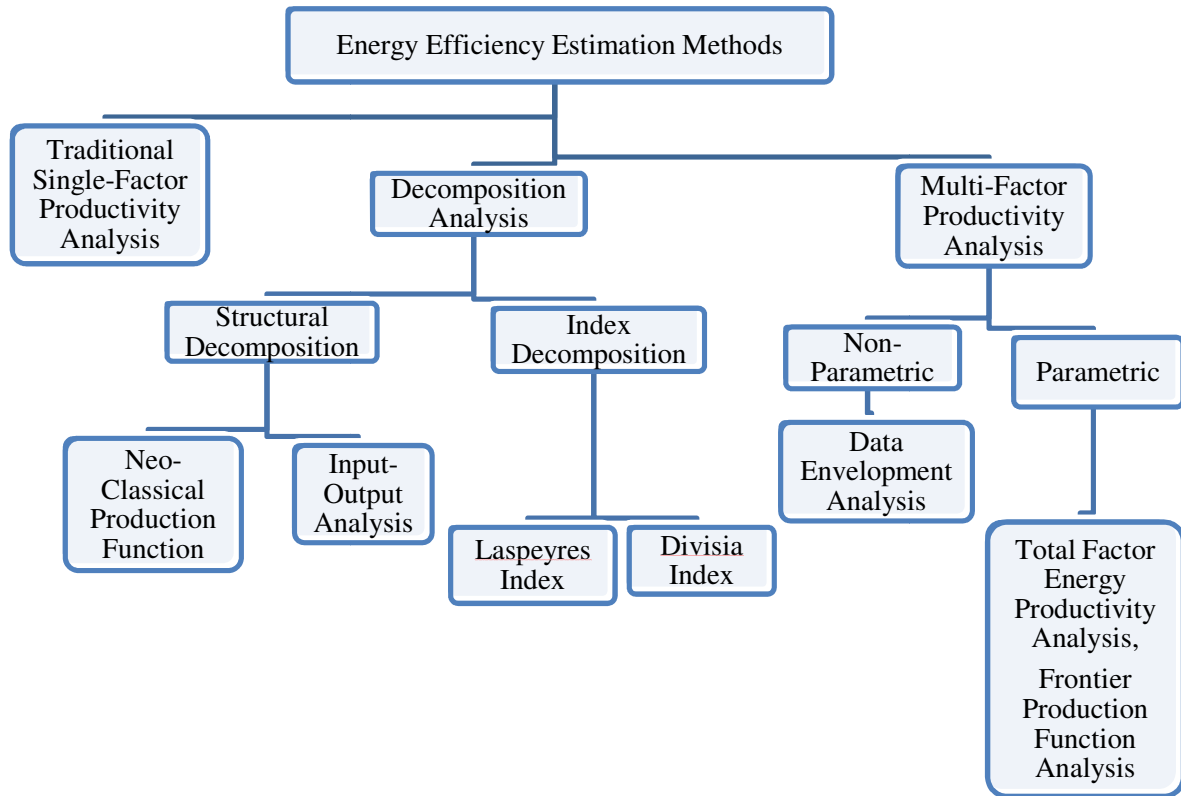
Energy Efficiency Estimation Methods

Traditional Single-Factor Productivity Analysis

Decomposition Analysis

Multi-Factor Productivity Analysis

Structural Decomposition

Index Decomposition

Non-Parametric

Parametric

Neo-Classical Production Function

Input-Output Analysis

Laspeyres Index

Divisia Index

Data Envelopment Analysis

Total Factor Energy Productivity Analysis,

Frontier Production Function Analysis